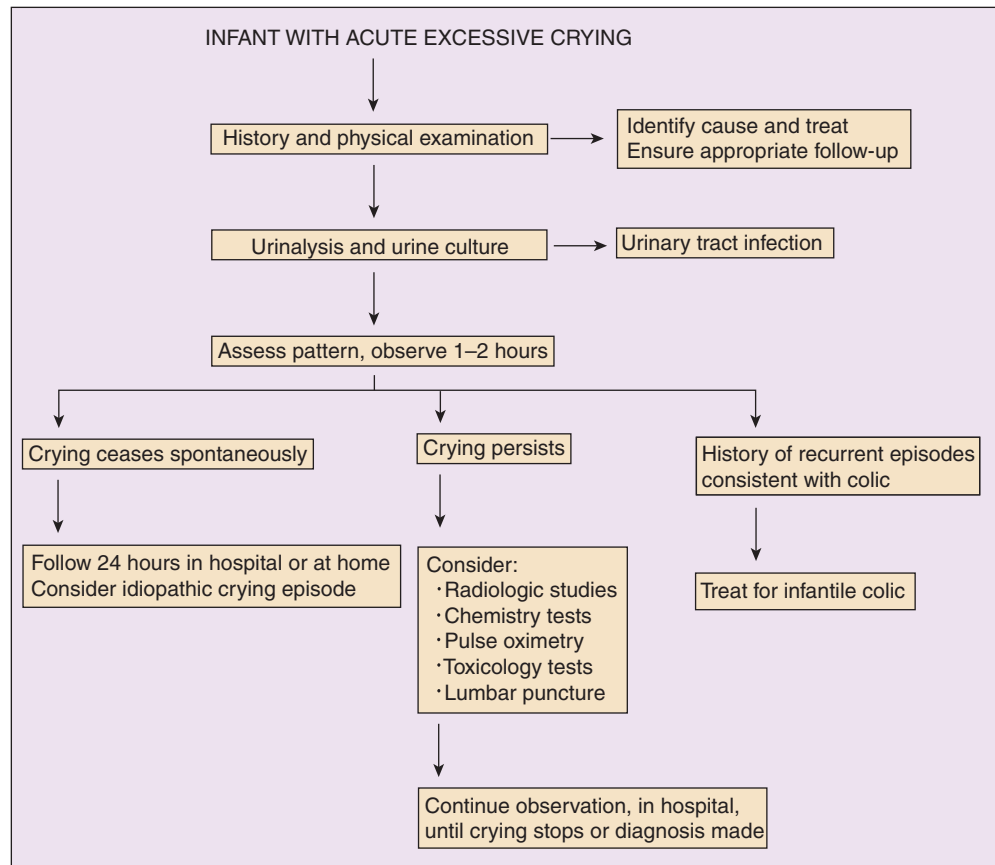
INFANT WITH ACUTE EXCESSIVE CRYING

History and physical examination

Identify cause and treat
Ensure appropriate follow-up

Urinalysis and urine culture

Urinary tract infection

Assess pattern, observe 1–2 hours

Crying ceases spontaneously

Crying persists

History of recurrent episodes consistent with colic

Follow 24 hours in hospital or at home
Consider idiopathic crying episode

Consider:
·Radiologic studies
·Chemistry tests
·Pulse oximetry
·Toxicology tests
·Lumbar puncture

Treat for infantile colic

Continue observation, in hospital, until crying stops or diagnosis made